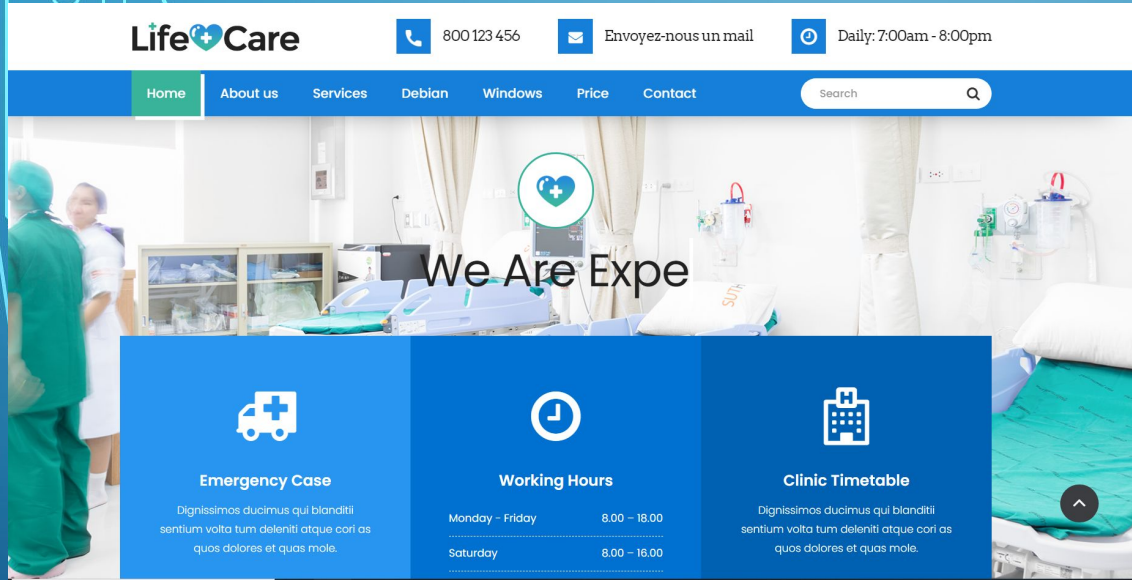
LifeCare

800 123 456

Envoyez-nous un mail

Daily: 7:00am - 8:00pm

Home About us Services Debian Windows Price Contact

Search

We Are Expe

Emergency Case

Dignissimos ducimus qui blanditii sentium volta tum deleniti atque cori as quos dolores et quas mole.

Working Hours

| Monday - Friday | 8.00 – 18.00 |
|---|---|
| Saturday | 8.00 – 16.00 |

Clinic Timetable

Dignissimos ducimus qui blanditii sentium volta tum deleniti atque cori as quos dolores et quas mole.